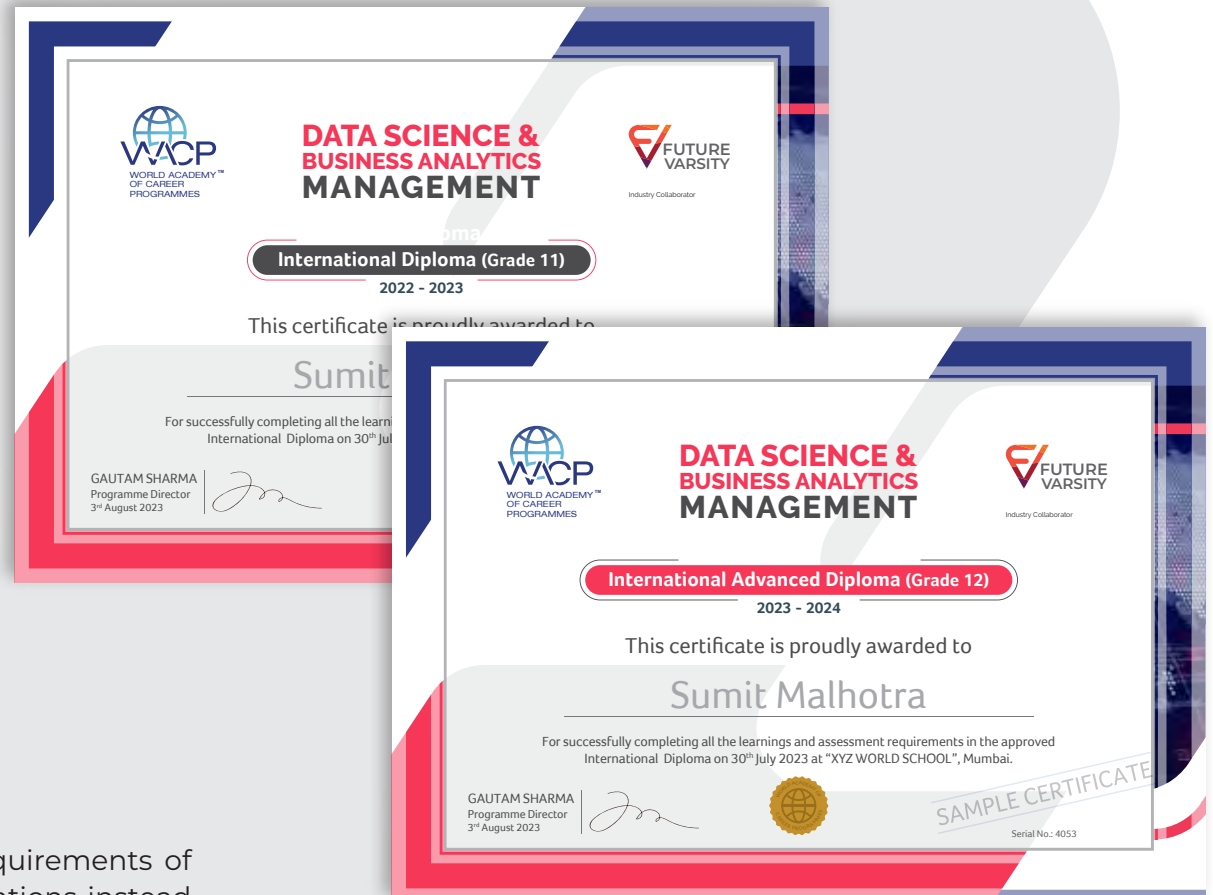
WACP
WORLD ACADEMY™ OF CAREER PROGRAMMES

DATA SCIENCE & BUSINESS ANALYTICS MANAGEMENT

FUTURE VARSITY
Industry Collaborator

International Diploma (Grade 11)
2022 - 2023

This certificate is proudly awarded to

Sumit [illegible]

For successfully completing all the learn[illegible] International Diploma on 30th Jul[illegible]

GAUTAM SHARMA
Programme Director
3rd August 2023

WACP
WORLD ACADEMY™ OF CAREER PROGRAMMES

DATA SCIENCE & BUSINESS ANALYTICS MANAGEMENT

FUTURE VARSITY
Industry Collaborator

International Advanced Diploma (Grade 12)
2023 - 2024

This certificate is proudly awarded to

Sumit Malhotra

For successfully completing all the learnings and assessment requirements in the approved International Diploma on 30th July 2023 at "XYZ WORLD SCHOOL", Mumbai.

GAUTAM SHARMA
Programme Director
3rd August 2023

SAMPLE CERTIFICATE

Serial No.: 4053

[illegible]quirements of
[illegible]tions instead